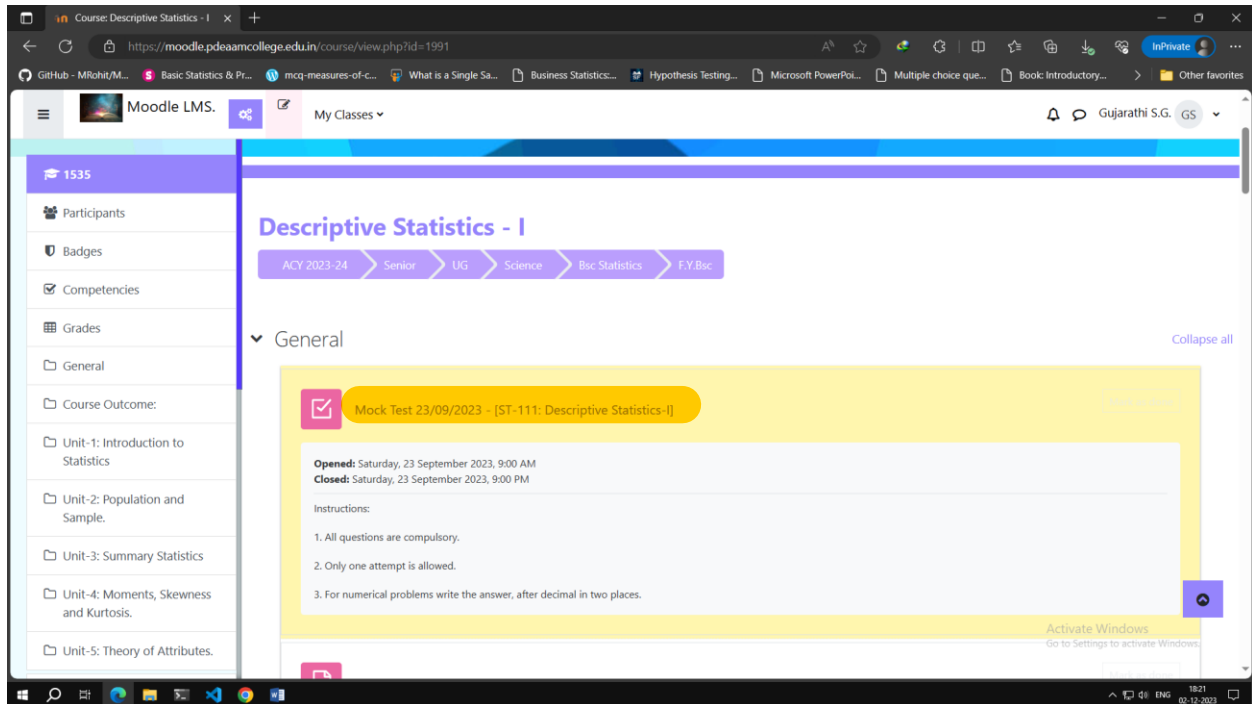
Course: Descriptive Statistics - I

https://moodle.pdeaamcollege.edu.in/course/view.php?id=1991

InPrivate

GitHub - MRohit/M... Basic Statistics & Pr... mcq-measures-of-c... What is a Single Sa... Business Statistics:... Hypothesis Testing... Microsoft PowerPoi... Multiple choice que... Book: Introductory... Other favorites

Moodle LMS.

My Classes

Gujarathi S.G. GS

1535

Participants

Badges

Competencies

Grades

General

Course Outcome:

Unit-1: Introduction to Statistics

Unit-2: Population and Sample.

Unit-3: Summary Statistics

Unit-4: Moments, Skewness and Kurtosis.

Unit-5: Theory of Attributes.

Descriptive Statistics - I

ACY 2023-24 Senior UG Science Bsc Statistics F.Y.Bsc

General

Collapse all

Mock Test 23/09/2023 - [ST-111: Descriptive Statistics-I]

Opened: Saturday, 23 September 2023, 9:00 AM
Closed: Saturday, 23 September 2023, 9:00 PM

Instructions:

1. All questions are compulsory.

2. Only one attempt is allowed.

3. For numerical problems write the answer, after decimal in two places.

Activate Windows
Go to Settings to activate Windows.

ENG 18:21 02-12-2023